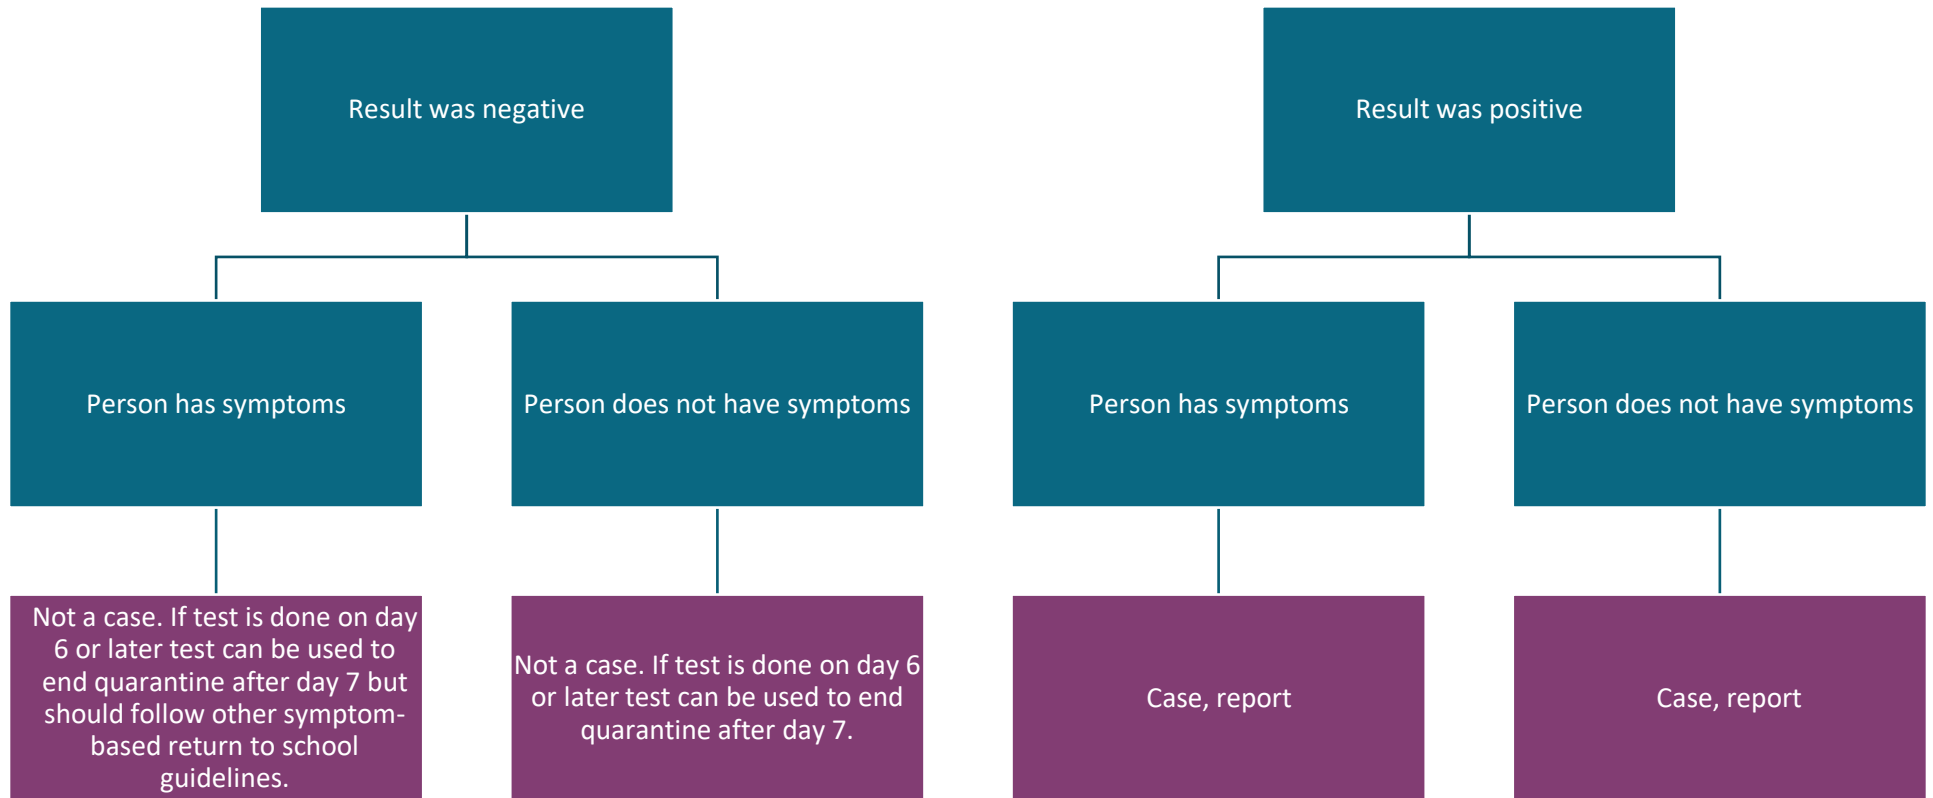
Result was negative

Person has symptoms

Not a case. If test is done on day 6 or later test can be used to end quarantine after day 7 but should follow other symptom-based return to school guidelines.

Person does not have symptoms

Not a case. If test is done on day 6 or later test can be used to end quarantine after day 7.

Result was positive

Person has symptoms

Case, report

Person does not have symptoms

Case, report